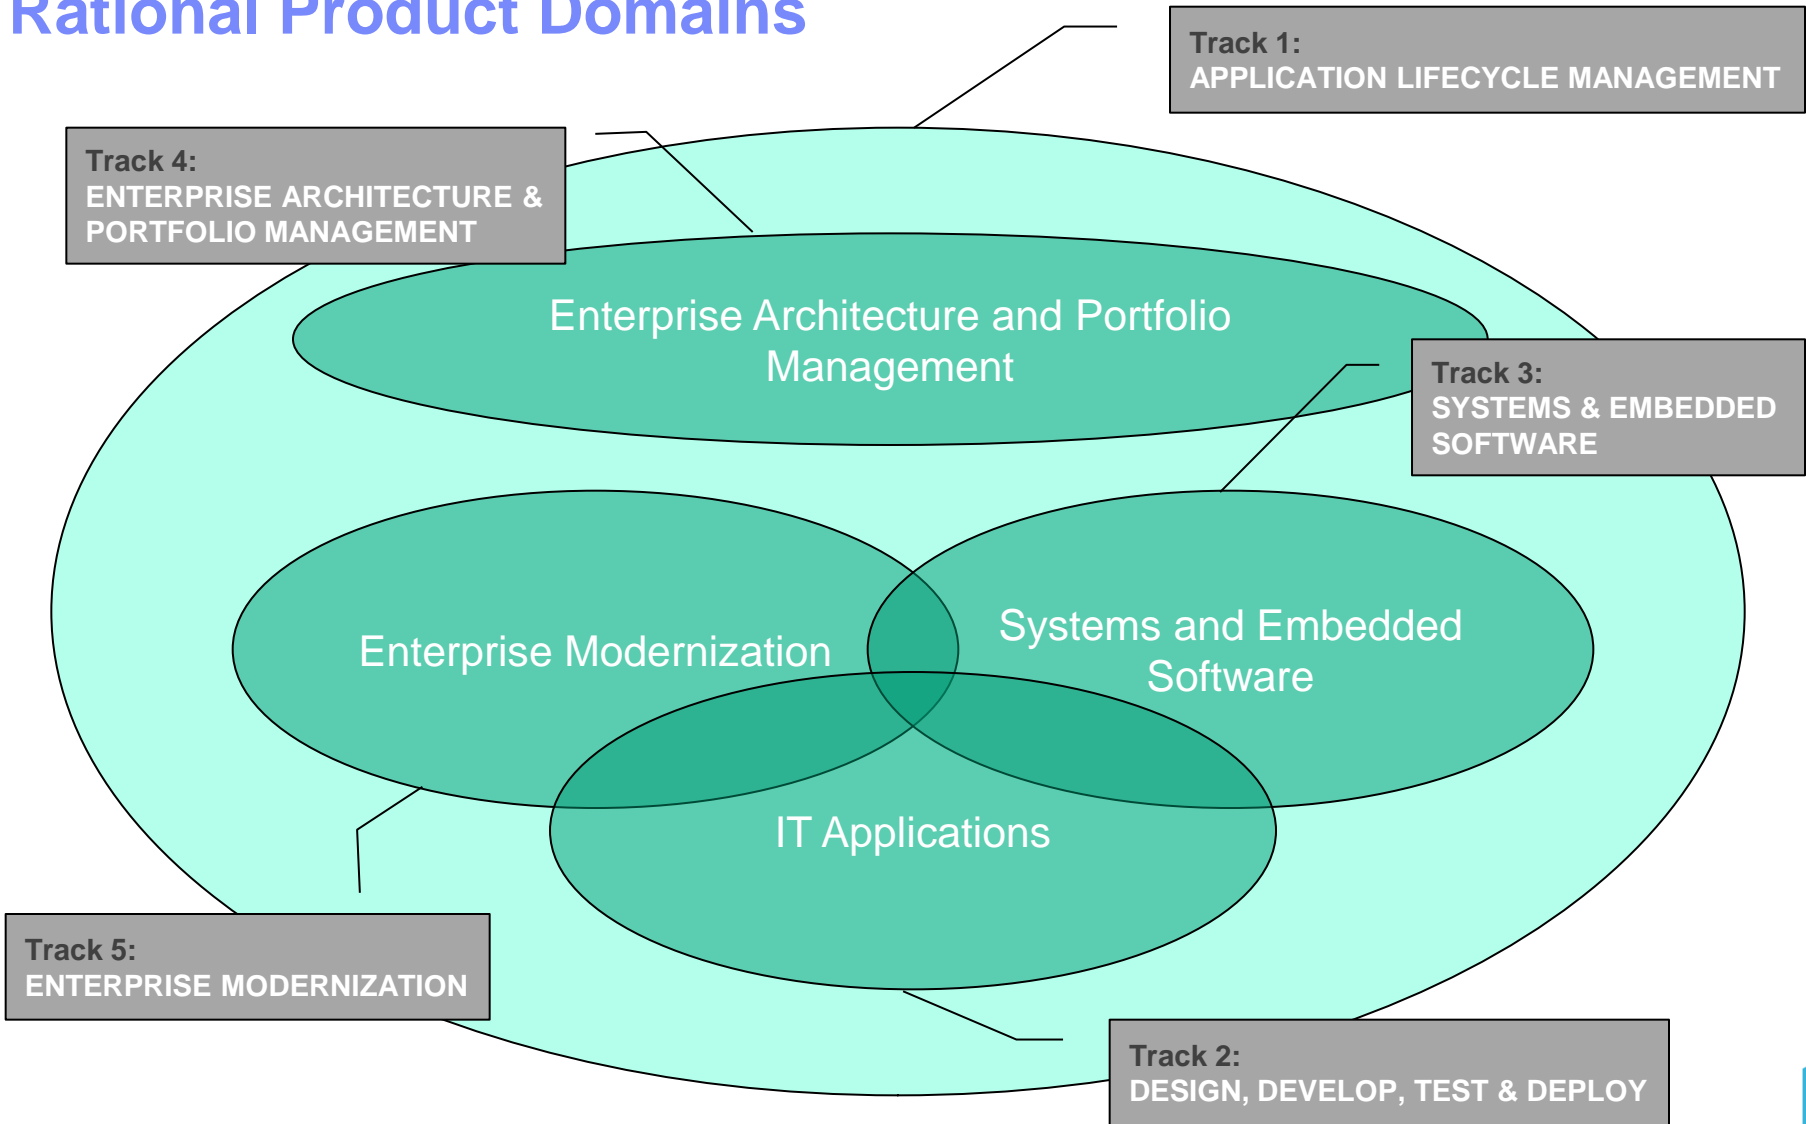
Rational Product Domains

Track 1:
APPLICATION LIFECYCLE MANAGEMENT

Track 4:
ENTERPRISE ARCHITECTURE & PORTFOLIO MANAGEMENT

Enterprise Architecture and Portfolio Management

Track 3:
SYSTEMS & EMBEDDED SOFTWARE

Enterprise Modernization

Systems and Embedded Software

IT Applications

Track 5:
ENTERPRISE MODERNIZATION

Track 2:
DESIGN, DEVELOP, TEST & DEPLOY